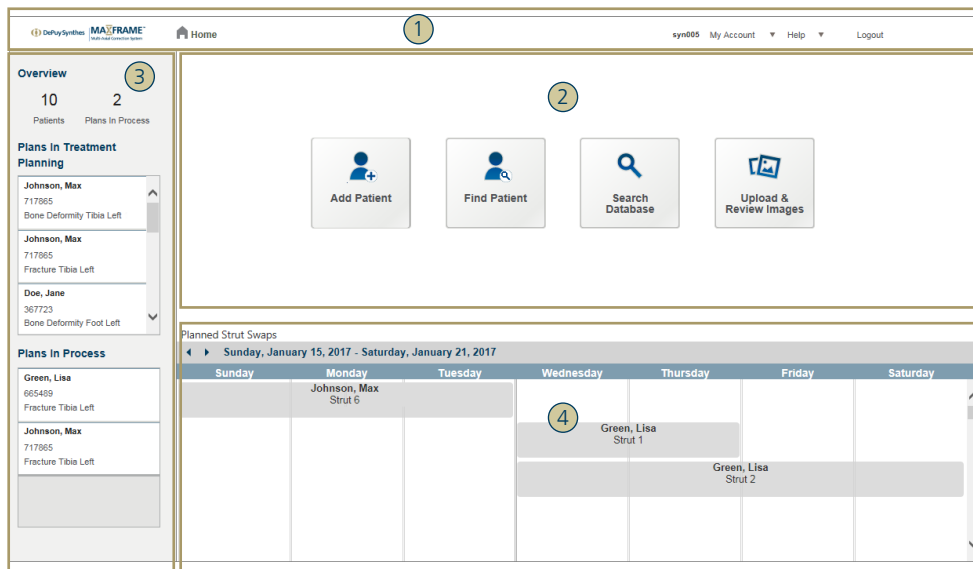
DePuySynthes MAXFRAME Multi-Axial Correction System

Home

1

syn005 My Account ▼ Help ▼ Logout

Overview

3

10 Patients

2 Plans In Process

Plans In Treatment Planning

Johnson, Max
717865
Bone Deformity Tibia Left

Johnson, Max
717865
Fracture Tibia Left

Doe, Jane
367723
Bone Deformity Foot Left

Plans In Process

Green, Lisa
665489
Fracture Tibia Left

Johnson, Max
717865
Fracture Tibia Left

2

Add Patient

Find Patient

Search Database

Upload & Review Images

Planned Strut Swaps

Sunday, January 15, 2017 - Saturday, January 21, 2017

| Sunday | Monday | Tuesday | Wednesday | Thursday | Friday | Saturday |
|---|---|---|---|---|---|---|

Johnson, Max
Strut 6

4

Green, Lisa
Strut 1

Green, Lisa
Strut 2